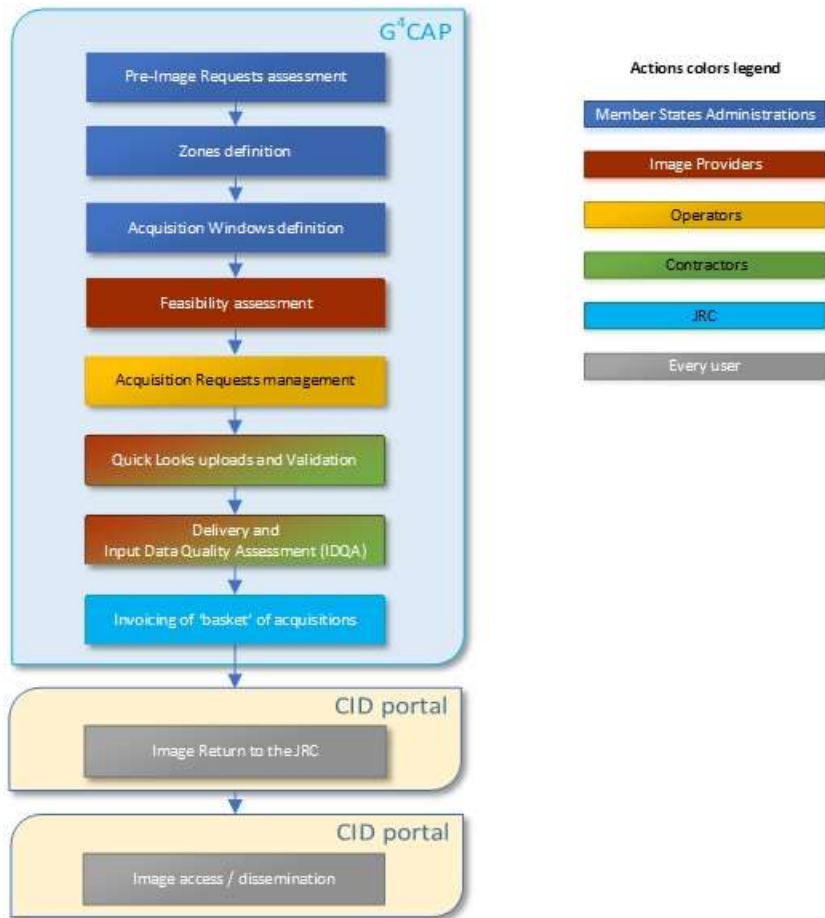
$G^4CAP$

Pre-Image Requests assessment

Zones definition

Acquisition Windows definition

Feasibility assessment

Acquisition Requests management

Quick Looks uploads and Validation

Delivery and Input Data Quality Assessment (IDQA)

Invoicing of 'basket' of acquisitions

CID portal

Image Return to the JRC

CID portal

Image access / dissemination

Actions colors legend

Member States Administrations

Image Providers

Operators

Contractors

JRC

Every user